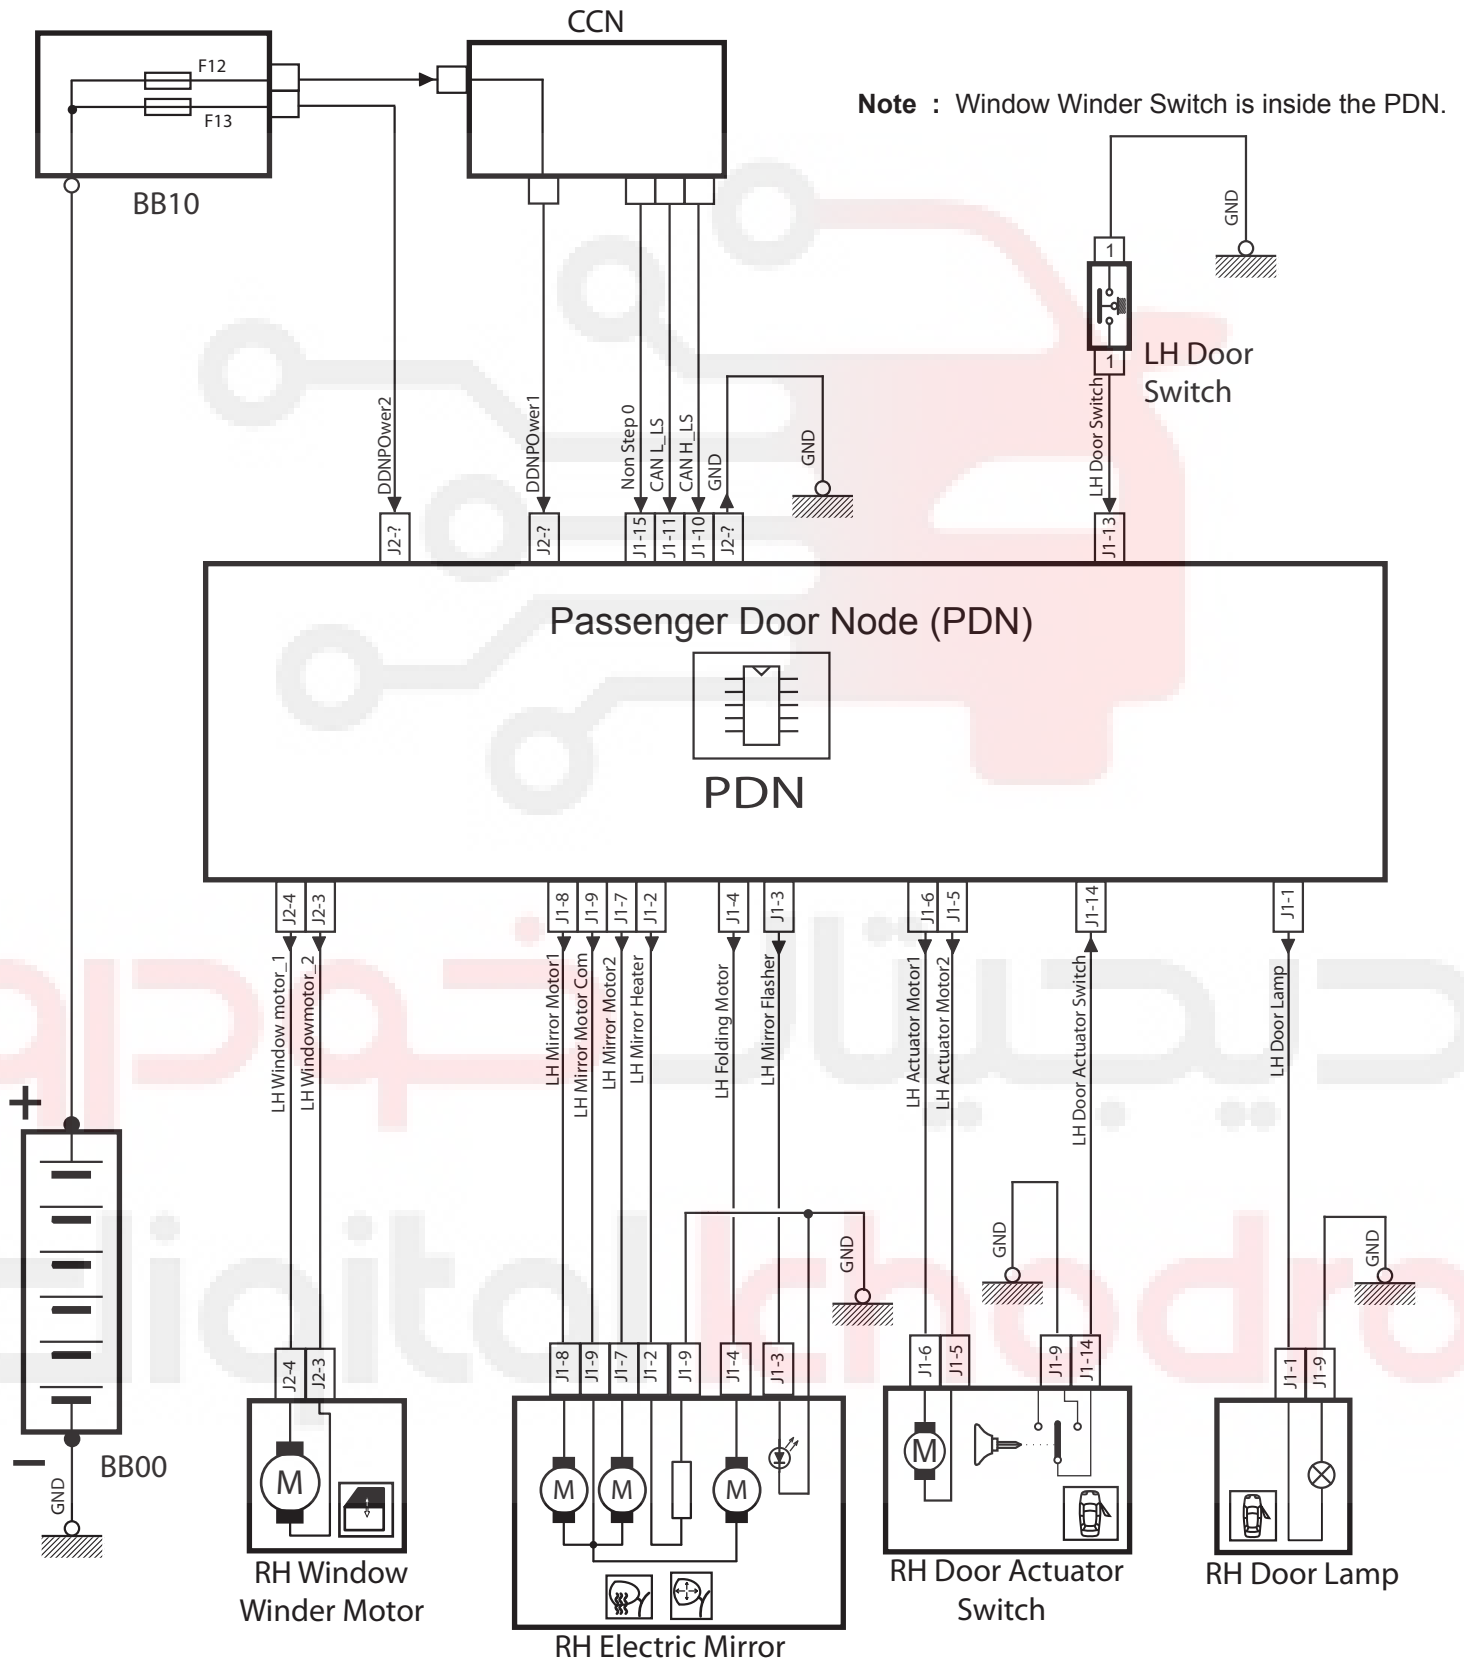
CCN

F12

F13

BB10

**Note** : Window Winder Switch is inside the PDN.

GND

1

1

LH Door Switch

LH Door Switch

DDNPOwer2

DDNPOwer1

Non Step 0

CAN L_LS

CAN H_LS

GND

GND

J2-?

J2-?

J1-15

J1-11

J1-10

J2-?

J1-13

Passenger Door Node (PDN)

PDN

J2-4

J2-3

J1-8

J1-9

J1-7

J1-2

J1-4

J1-3

J1-6

J1-5

J1-14

J1-1

LH Window motor_1

LH Windowmotor_2

LH Mirror Motor1

LH Mirror Motor Com

LH Mirror Motor2

LH Mirror Heater

LH Folding Motor

LH Mirror Flasher

LH Actuator Motor1

LH Actuator Motor2

LH Door Actuator Switch

LH Door Lamp

+

GND

GND

GND

J2-4

J2-3

J1-8

J1-9

J1-7

J1-2

J1-9

J1-4

J1-3

J1-6

J1-5

J1-9

J1-14

J1-1

J1-9

M

M

M

M

M

−

BB00

GND

RH Window Winder Motor

RH Electric Mirror

RH Door Actuator Switch

RH Door Lamp